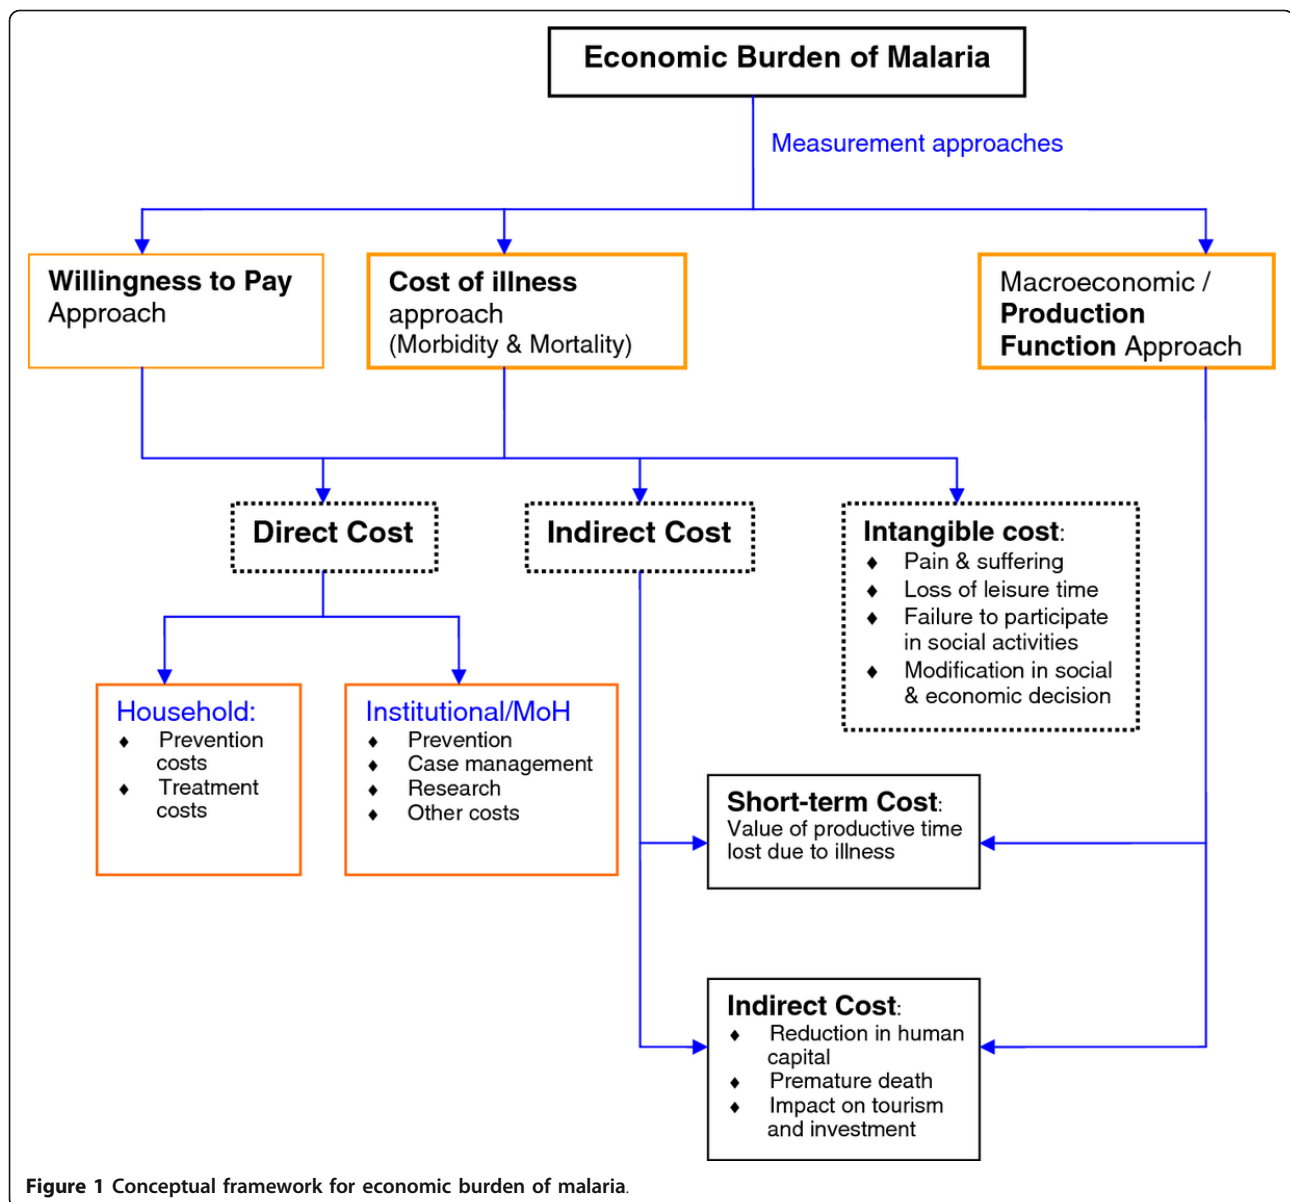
Economic Burden of Malaria

Measurement approaches

Willingness to Pay Approach

Cost of illness approach (Morbidity & Mortality)

Macroeconomic / Production Function Approach

Direct Cost

Indirect Cost

Intangible cost:
- Pain & suffering
- Loss of leisure time
- Failure to participate in social activities
- Modification in social & economic decision

Household:
- Prevention costs
- Treatment costs

Institutional/MoH
- Prevention
- Case management
- Research
- Other costs

Short-term Cost:
Value of productive time lost due to illness

Indirect Cost:
- Reduction in human capital
- Premature death
- Impact on tourism and investment

Figure 1 Conceptual framework for economic burden of malaria.